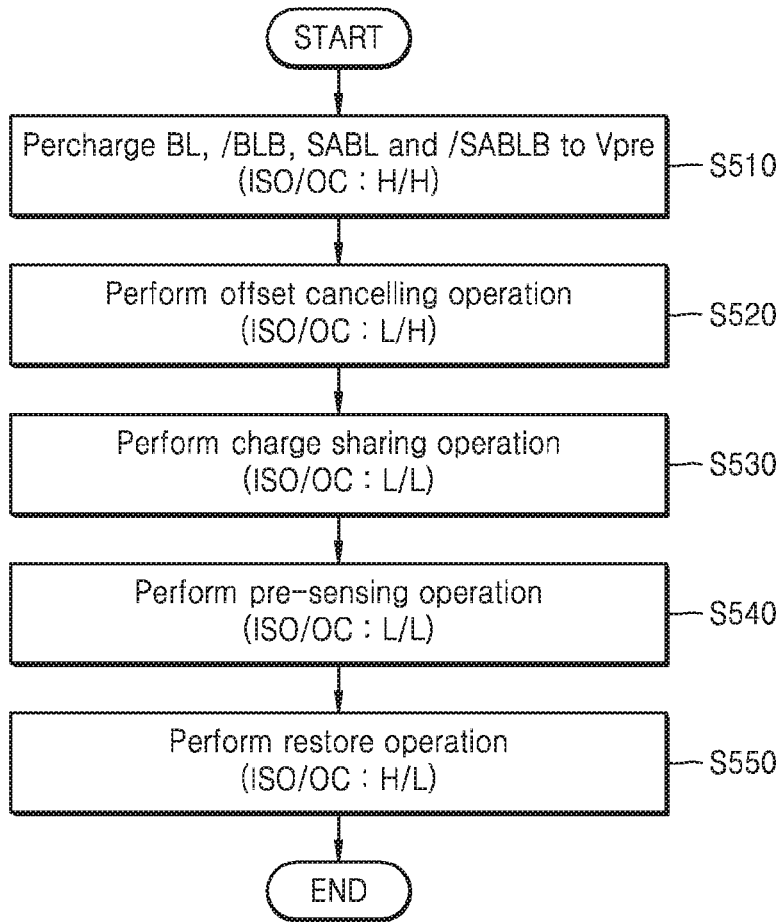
START

Percharge BL, /BLB, SABL and /SABLB to Vpre (ISO/OC : H/H)

S510

Perform offset cancelling operation (ISO/OC : L/H)

S520

Perform charge sharing operation (ISO/OC : L/L)

S530

Perform pre-sensing operation (ISO/OC : L/L)

S540

Perform restore operation (ISO/OC : H/L)

S550

END